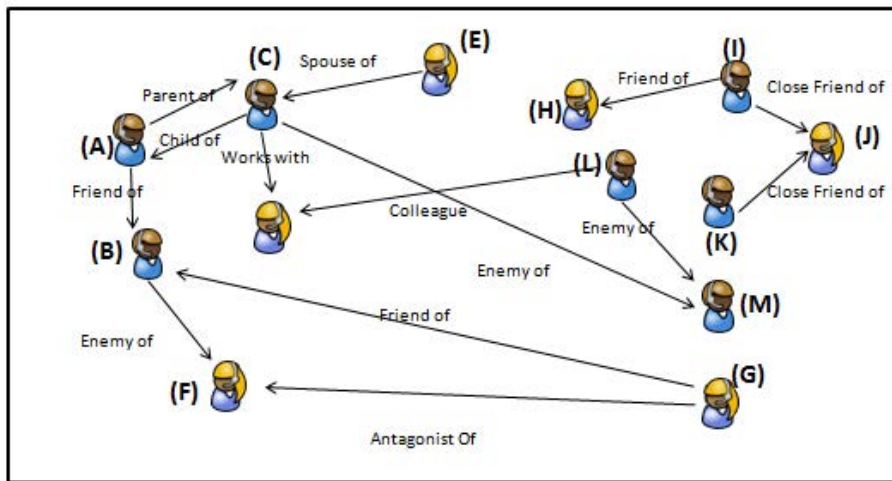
(C)
Spouse of
(E)
(I)
Friend of
Close Friend of
(H)
Parent of
(J)
(A)
Child of
Works with
(L)
Friend of
Close Friend of
Colleague
Enemy of
(K)
(B)
Enemy of
(M)
Friend of
Enemy of
(G)
(F)
Antagonist Of